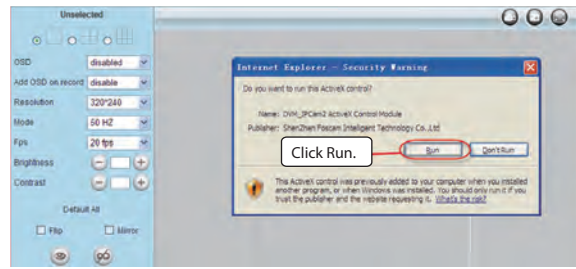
Unselected

OSD disabled

Add OSD on record disable

Resolution 320*240

Mode 50 HZ

Fps 20 fps

Brightness

Contrast

Default All

Flip Mirror

Internet Explorer - Security Warning

Do you want to run this ActiveX control?

Name: DVM_IPCam2 ActiveX Control Module

Publisher: ShenZhen Foscam Intelligent Technology Co.,Ltd

Click Run.

Run Don't Run

This ActiveX control was previously added to your computer when you installed another program, or when Windows was installed. You should only run it if you trust the publisher and the website requesting it. What's the risk?